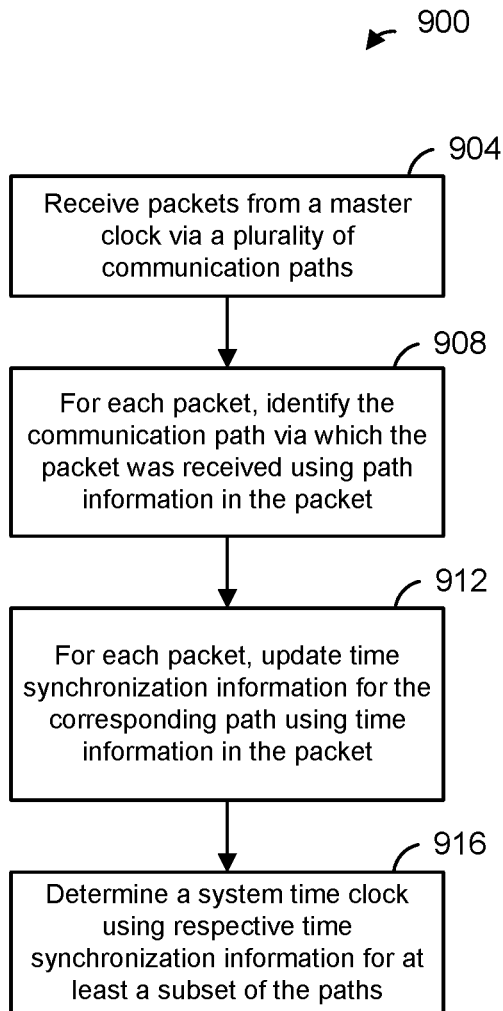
900

904

Receive packets from a master clock via a plurality of communication paths

908

For each packet, identify the communication path via which the packet was received using path information in the packet

912

For each packet, update time synchronization information for the corresponding path using time information in the packet

916

Determine a system time clock using respective time synchronization information for at least a subset of the paths